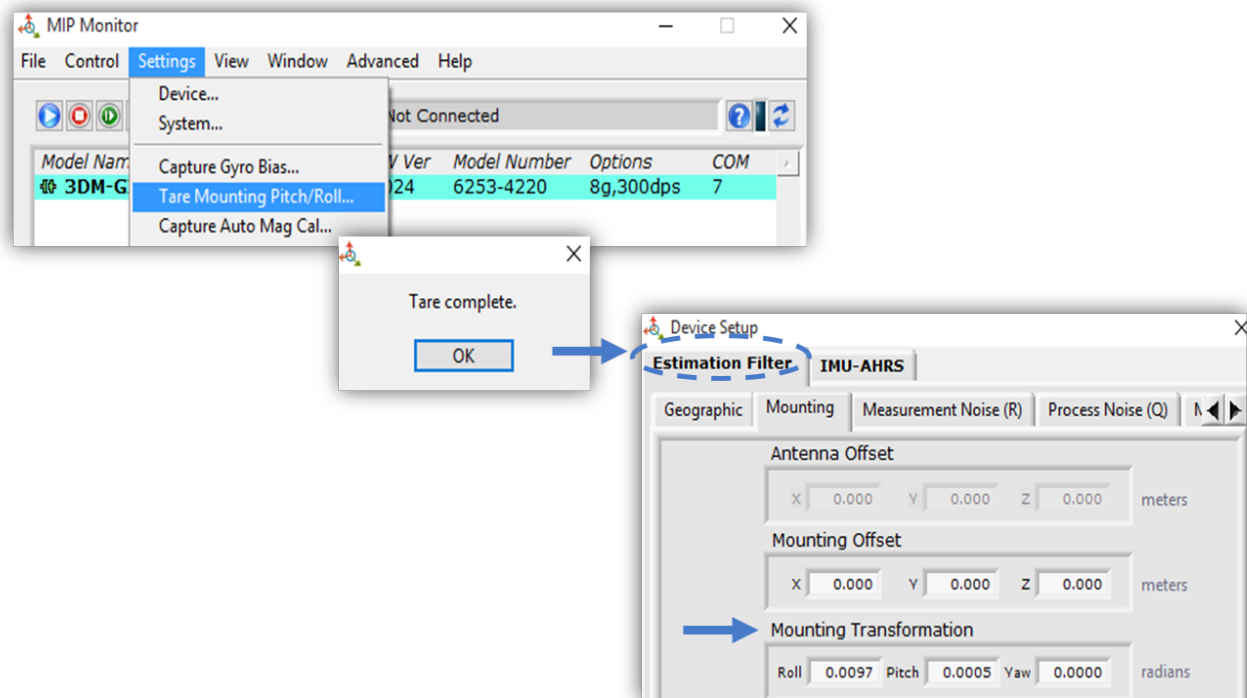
MIP Monitor

File Control Settings View Window Advanced Help

Device...
System...
Capture Gyro Bias...
Tare Mounting Pitch/Roll...
Capture Auto Mag Cal...

Not Connected

| Model Nam | V Ver | Model Number | Options | COM |
|---|---|---|---|---|
| 3DM-G | 024 | 6253-4220 | 8g,300dps | 7 |

Tare complete.

OK

Device Setup

Estimation Filter IMU-AHRS

Geographic Mounting Measurement Noise (R) Process Noise (Q) M

Antenna Offset

X 0.000 Y 0.000 Z 0.000 meters

Mounting Offset

X 0.000 Y 0.000 Z 0.000 meters

Mounting Transformation

Roll 0.0097 Pitch 0.0005 Yaw 0.0000 radians